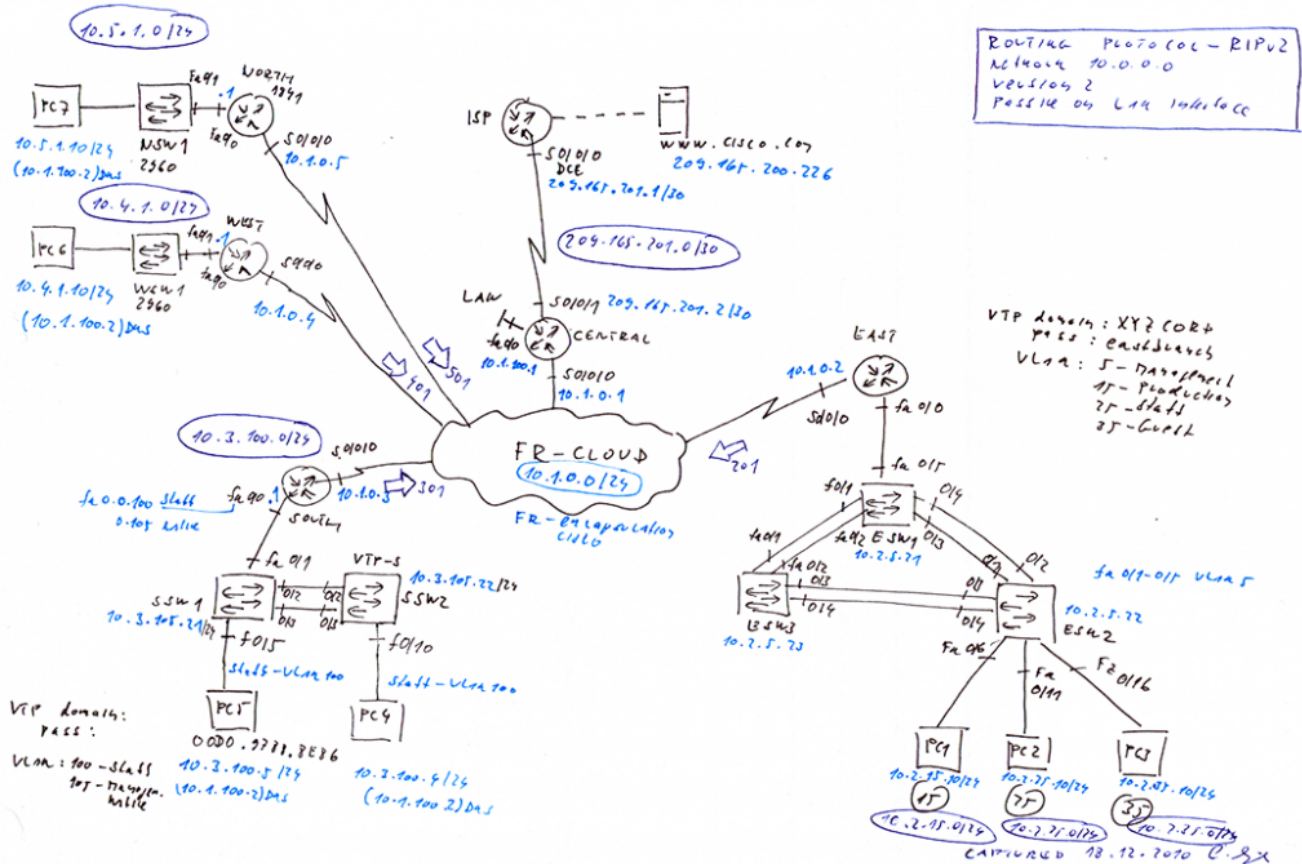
10.5.1.0/24

PC7

NSW1
2960

Fa0/1
.1
NORTH
1841
Fa0/0

S0/0/0
10.1.0.5

10.5.1.10/24
(10.1.100.2) DNS

10.4.1.0/24

PC6

WSW1
2960

Fa0/1 .1
WEST
Fa0/0
S0/0/0

10.4.1.10/24
10.1.0.4

(10.1.100.2) DNS

ISP
S0/0/0
DCE
209.165.201.1/30

www.cisco.com
209.165.200.226

209.165.201.0/30

LAN
S0/0/1 209.165.201.2/30
Fa0/0
CENTRAL
10.1.100.1
S0/0/0
10.1.0.1

401
501

ROUTING PROTOCOL - RIPv2
Network 10.0.0.0
Version 2
Passive on LAN interface

VTP domain : XYZ CORP
pass : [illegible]
VLAN : 5 - Management
15 - Production
25 - Staff
35 - Guest

EAST
10.1.0.2
S0/0/0
Fa0/0

201

10.3.100.0/24

S0/0/0
Fa0.0.100 Staff
0.105 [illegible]
Fa0/0.1
SOUTH
10.1.0.3
301

FR-CLOUD
10.1.0.0/24

FR-encapsulation
Cisco

Fa0/15
Fa0/1
Fa0/4
Fa0/1
Fa0/2 ESW1
10.2.5.21
0/3
0/3
0/2
Fa0/1-0/5 VLAN 5

Fa0/1
VTP-S
10.3.105.22/24
SSW1
0/2
0/2
SSW2
0/3
0/3
10.3.105.21/24
Fa0/5
Fa0/10

Fa0/1
Fa0/2
0/3
0/4
0/4
0/1
0/4
ESW3
10.2.5.23
10.2.5.22
ESW2
Fa0/6
Fa 0/11
Fa 0/16

Staff - VLAN 100
Staff - VLAN 100

VTP domain:
pass :

VLAN : 100 - Staff
105 - Management

PC5
0000.9781.BEB6
10.3.100.5/24
(10.1.100.2) DNS

PC4
10.3.100.4/24
(10.1.100.2) DNS

PC1
10.2.15.10/24
15
10.2.15.0/24

PC2
10.2.25.10/24
25
10.2.25.0/24

PC3
10.2.35.10/24
35
10.2.35.0/24

CAPTURED 18.12.2010 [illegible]